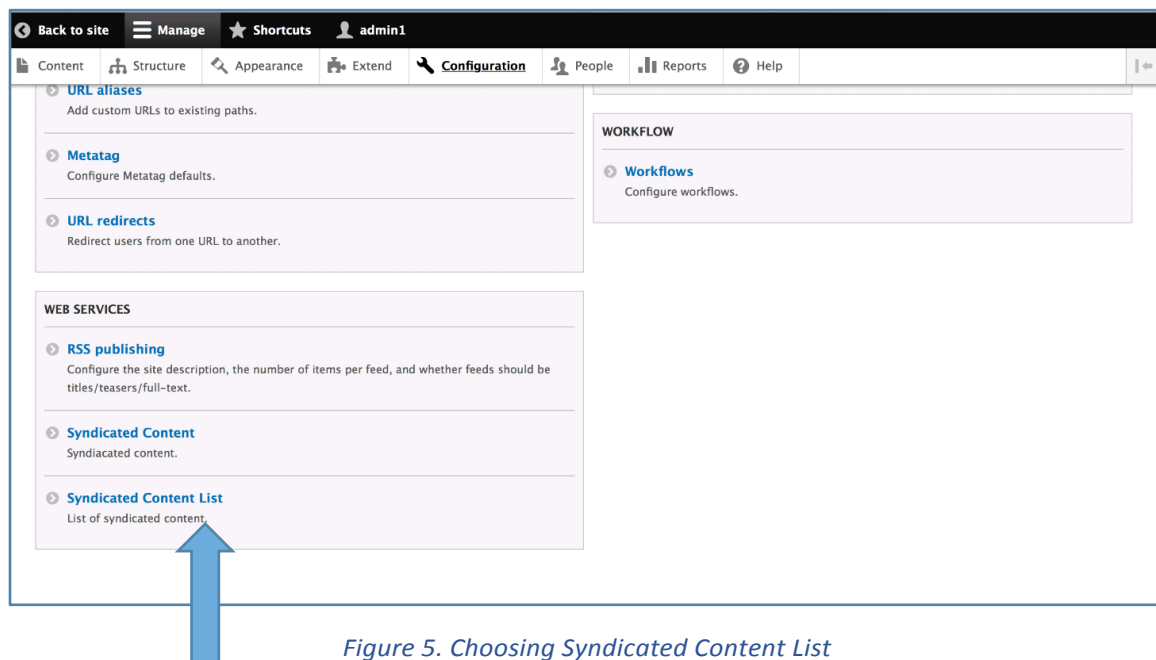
Back to site Manage Shortcuts admin1

Content Structure Appearance Extend Configuration People Reports Help

URL aliases
Add custom URLs to existing paths.

Metatag
Configure Metatag defaults.

URL redirects
Redirect users from one URL to another.

WEB SERVICES

RSS publishing
Configure the site description, the number of items per feed, and whether feeds should be titles/teasers/full-text.

Syndicated Content
Syndiacated content.

Syndicated Content List
List of syndicated content.

WORKFLOW

Workflows
Configure workflows.

Figure 5. Choosing Syndicated Content List